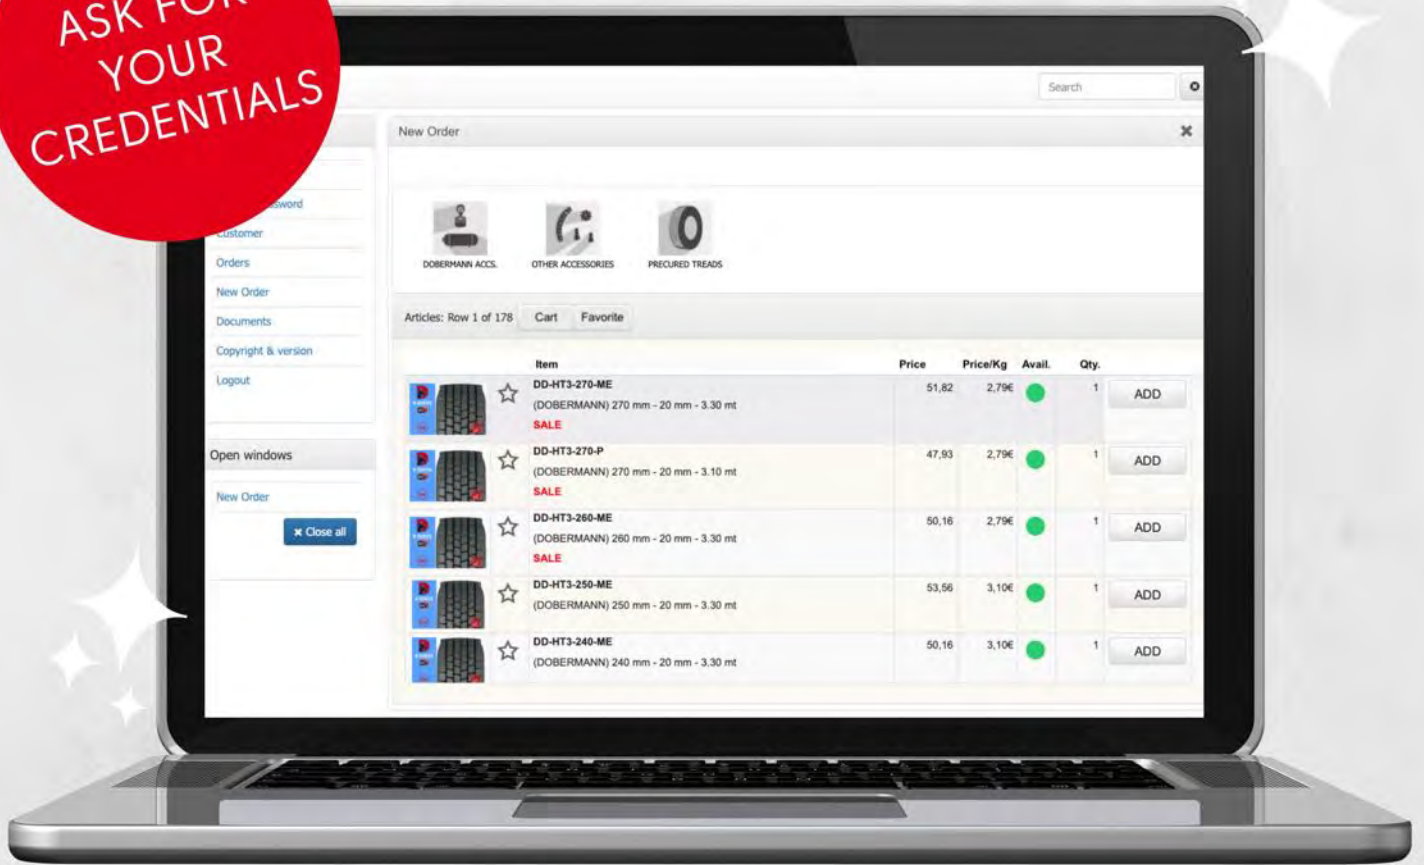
ASK FOR YOUR CREDENTIALS

Search

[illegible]sword
Customer
Orders
New Order
Documents
Copyright & version
Logout

Open windows

New Order

× Close all

New Order

DOBERMANN ACCS.
OTHER ACCESSORIES
PRECURED TREADS

Articles: Row 1 of 178 Cart Favorite

| | Item | Price | Price/Kg | Avail. | Qty. | |
|---|---|---|---|---|---|---|
| | DD-HT3-270-ME (DOBERMANN) 270 mm - 20 mm - 3.30 mt SALE | 51,82 | 2,79€ | | 1 | ADD |
| | DD-HT3-270-P (DOBERMANN) 270 mm - 20 mm - 3.10 mt SALE | 47,93 | 2,79€ | | 1 | ADD |
| | DD-HT3-260-ME (DOBERMANN) 260 mm - 20 mm - 3.30 mt SALE | 50,16 | 2,79€ | | 1 | ADD |
| | DD-HT3-250-ME (DOBERMANN) 250 mm - 20 mm - 3.30 mt | 53,56 | 3,10€ | | 1 | ADD |
| | DD-HT3-240-ME (DOBERMANN) 240 mm - 20 mm - 3.30 mt | 50,16 | 3,10€ | | 1 | ADD |